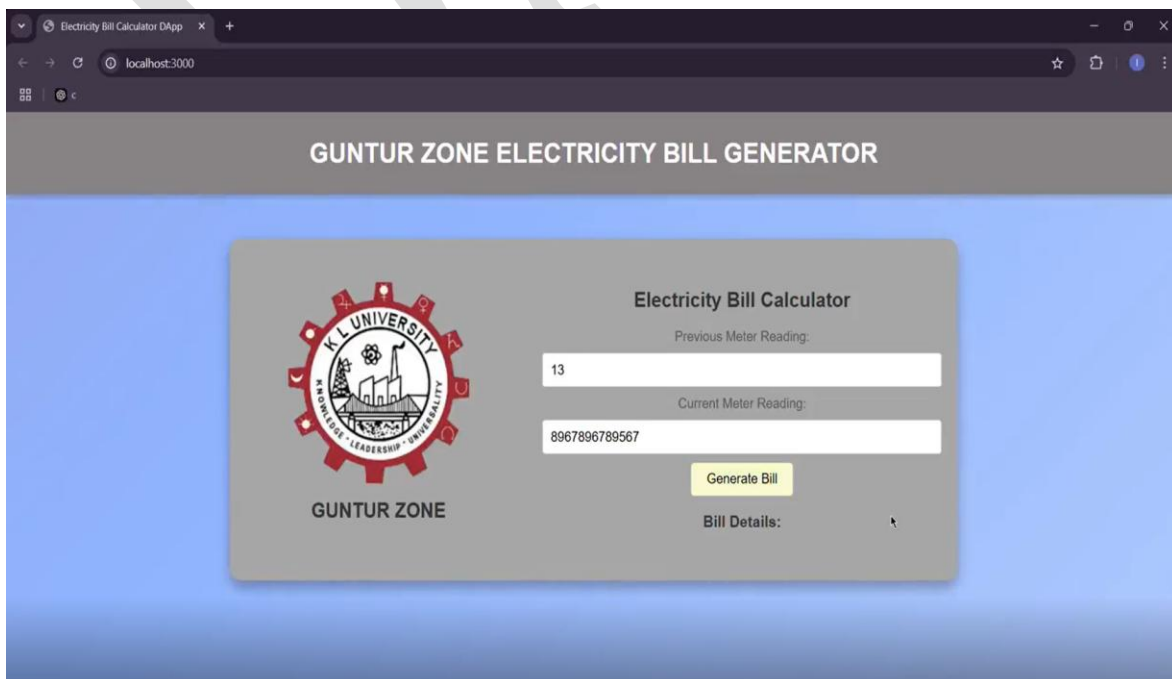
Electricity Bill Calculator DApp ×
localhost:3000

GUNTUR ZONE ELECTRICITY BILL GENERATOR

K L UNIVERSITY
KNOWLEDGE · LEADERSHIP · UNIVERSALITY

GUNTUR ZONE

Electricity Bill Calculator
Previous Meter Reading:
13
Current Meter Reading:
8967896789567
Generate Bill
Bill Details: